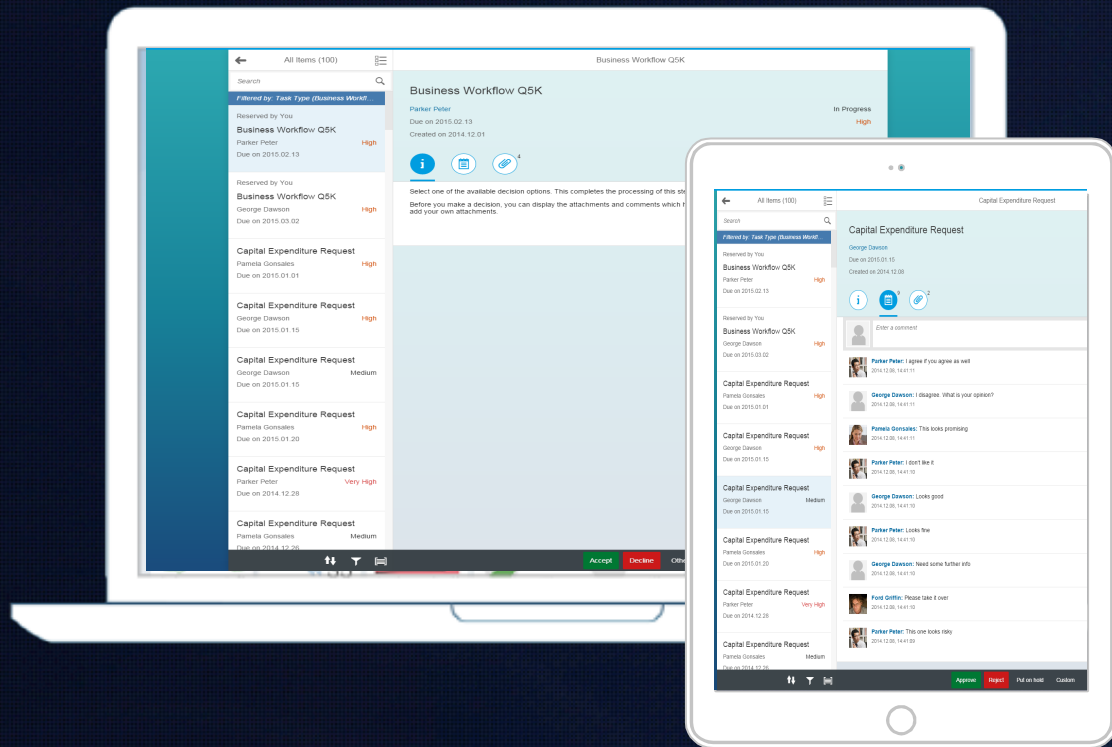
All Items (100)

Search

Filtered by: Task Type (Business Workf...

Reserved by You
Business Workflow Q5K
Parker Peter High
Due on 2015.02.13

Reserved by You
Business Workflow Q5K
George Dawson High
Due on 2015.03.02

Capital Expenditure Request
Pamela Gonsales High
Due on 2015.01.01

Capital Expenditure Request
George Dawson High
Due on 2015.01.15

Capital Expenditure Request
George Dawson Medium
Due on 2015.01.15

Capital Expenditure Request
Pamela Gonsales High
Due on 2015.01.20

Capital Expenditure Request
Parker Peter Very High
Due on 2014.12.28

Capital Expenditure Request
Pamela Gonsales Medium
Due on 2014.12.26

Business Workflow Q5K

Business Workflow Q5K
Parker Peter In Progress
Due on 2015.02.13 High
Created on 2014.12.01

4

Select one of the available decision options. This completes the processing of this st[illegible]

Before you make a decision, you can display the attachments and comments which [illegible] add your own attachments.

Accept Decline Othe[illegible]

All Items (100)

Search

Filtered by: Task Type (Business Workf...

Reserved by You
Business Workflow Q5K
Parker Peter High
Due on 2015.02.13

Reserved by You
Business Workflow Q5K
George Dawson High
Due on 2015.03.02

Capital Expenditure Request
Pamela Gonsales High
Due on 2015.01.01

Capital Expenditure Request
George Dawson High
Due on 2015.01.15

Capital Expenditure Request
George Dawson Medium
Due on 2015.01.15

Capital Expenditure Request
Pamela Gonsales High
Due on 2015.01.20

Capital Expenditure Request
Parker Peter Very High
Due on 2014.12.28

Capital Expenditure Request
Pamela Gonsales Medium
Due on 2014.12.26

Capital Expenditure Request

Capital Expenditure Request
George Dawson
Due on 2015.01.15
Created on 2014.12.08

9 2

Enter a comment

Parker Peter: I agree if you agree as well
2014.12.08, 14:41:11

George Dawson: I disagree. What is your opinion?
2014.12.08, 14:41:11

Pamela Gonsales: This looks promising
2014.12.08, 14:41:11

Parker Peter: I don't like it
2014.12.08, 14:41:10

George Dawson: Looks good
2014.12.08, 14:41:10

Parker Peter: Looks fine
2014.12.08, 14:41:10

George Dawson: Need some further info
2014.12.08, 14:41:10

Ford Griffin: Please take it over
2014.12.08, 14:41:10

Parker Peter: This one looks risky
2014.12.08, 14:41:09

Approve Reject Put on hold Custom